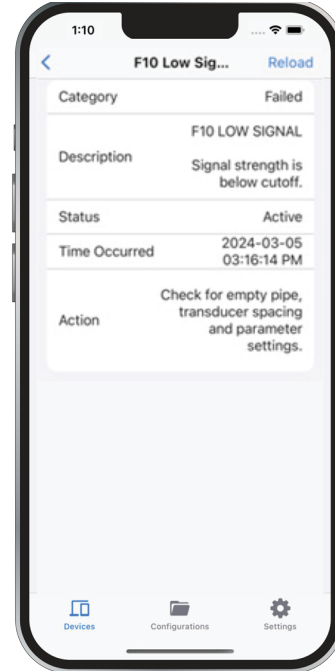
1:10

F10 Low Sig...

Reload

| Category | Failed |
|---|---|
| Description | F10 LOW SIGNAL<br><br>Signal strength is below cutoff. |
| Status | Active |
| Time Occurred | 2024-03-05 03:16:14 PM |
| Action | Check for empty pipe, transducer spacing and parameter settings. |

Devices

Configurations

Settings